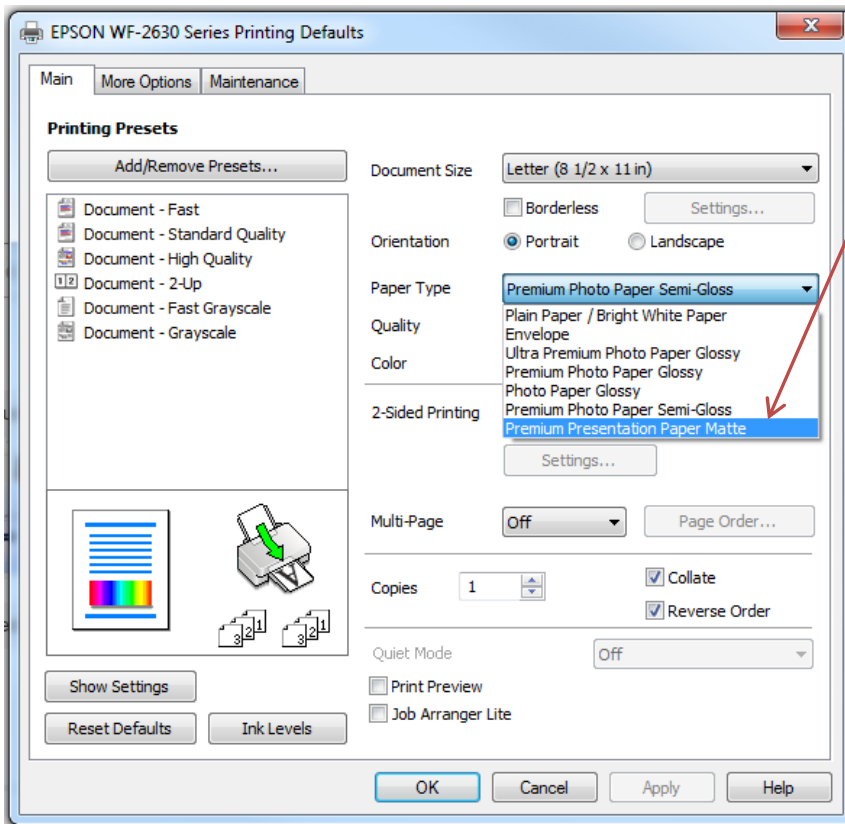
EPSON WF-2630 Series Printing Defaults

Main | More Options | Maintenance

Printing Presets

Add/Remove Presets...

Document - Fast
Document - Standard Quality
Document - High Quality
Document - 2-Up
Document - Fast Grayscale
Document - Grayscale

Document Size: Letter (8 1/2 x 11 in)

Borderless | Settings...

Orientation: Portrait | Landscape

Paper Type: Premium Photo Paper Semi-Gloss

Plain Paper / Bright White Paper
Envelope
Ultra Premium Photo Paper Glossy
Premium Photo Paper Glossy
Photo Paper Glossy
Premium Photo Paper Semi-Gloss
Premium Presentation Paper Matte

Quality

Color

2-Sided Printing

Settings...

Multi-Page: Off | Page Order...

Copies: 1

Collate

Reverse Order

Quiet Mode: Off

Print Preview

Job Arranger Lite

Show Settings

Reset Defaults | Ink Levels

OK | Cancel | Apply | Help